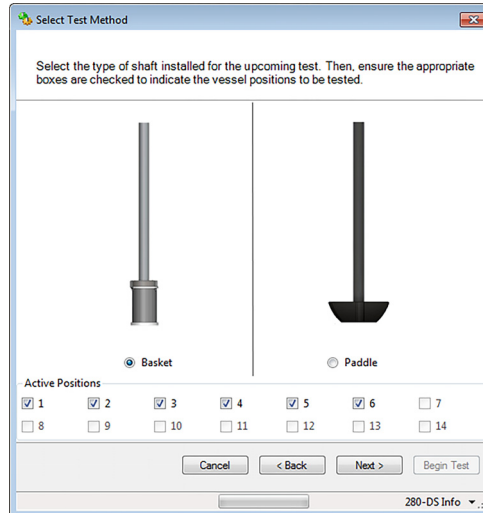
Select Test Method

Select the type of shaft installed for the upcoming test. Then, ensure the appropriate boxes are checked to indicate the vessel positions to be tested.

Basket

Paddle

Active Positions

1 2 3 4 5 6 7

8 9 10 11 12 13 14

Cancel

< Back

Next >

Begin Test

280-DS Info